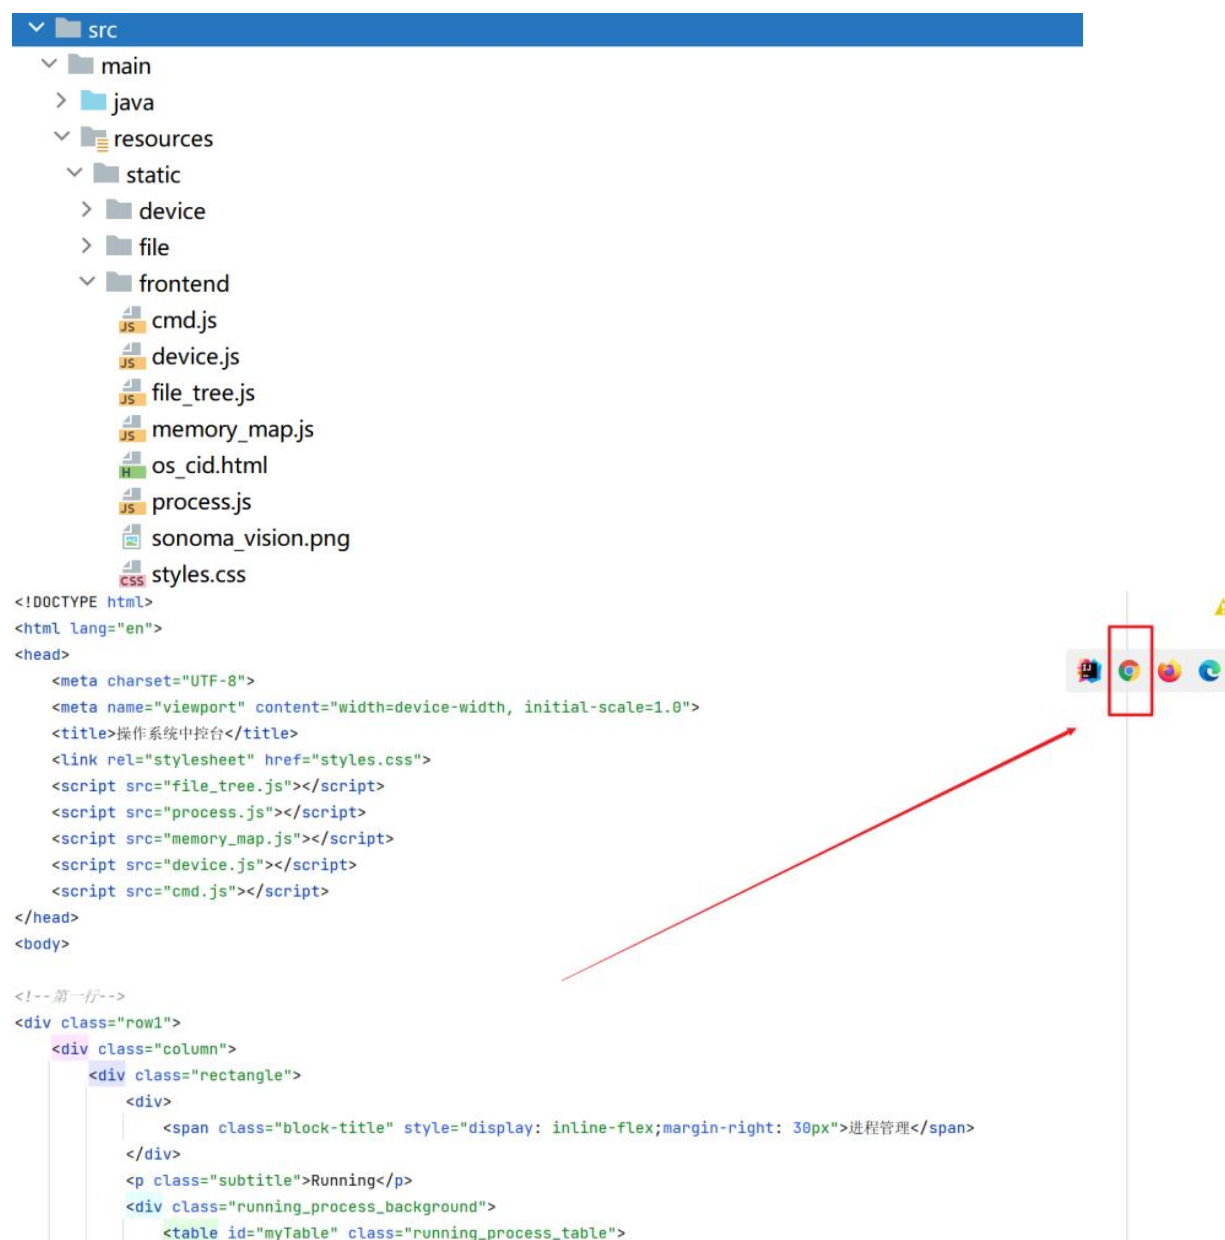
src
main
java
resources
static
device
file
frontend
JS cmd.js
JS device.js
JS file_tree.js
JS memory_map.js
H os_cid.html
JS process.js
sonoma_vision.png
CSS styles.css

<!DOCTYPE html>
<html lang="en">
<head>
    <meta charset="UTF-8">
    <meta name="viewport" content="width=device-width, initial-scale=1.0">
    <title>操作系统中控台</title>
    <link rel="stylesheet" href="styles.css">
    <script src="file_tree.js"></script>
    <script src="process.js"></script>
    <script src="memory_map.js"></script>
    <script src="device.js"></script>
    <script src="cmd.js"></script>
</head>
<body>

<!--第一行-->
<div class="row1">
    <div class="column">
        <div class="rectangle">
            <div>
                <span class="block-title" style="display: inline-flex;margin-right: 30px">进程管理</span>
            </div>
            <p class="subtitle">Running</p>
            <div class="running_process_background">
                <table id="myTable" class="running_process_table">